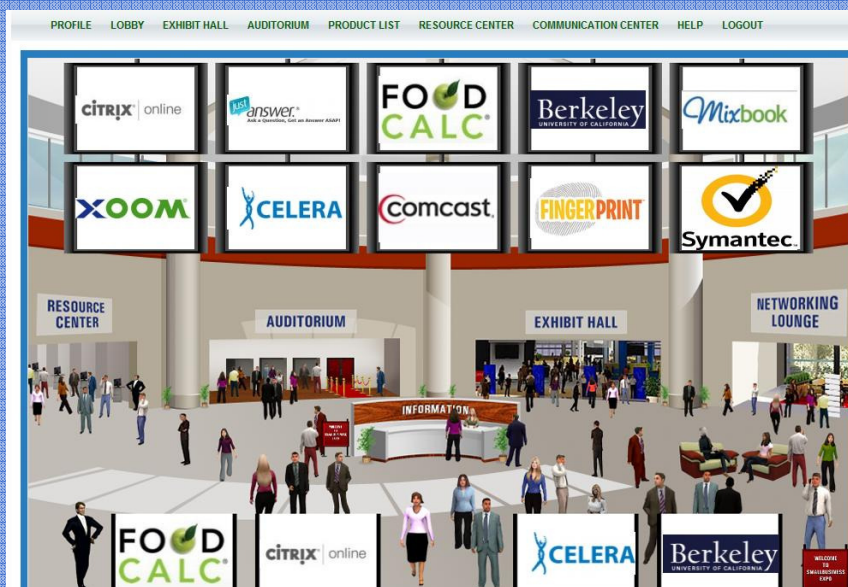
PROFILE LOBBY EXHIBIT HALL AUDITORIUM PRODUCT LIST RESOURCE CENTER COMMUNICATION CENTER HELP LOGOUT

CITRIX online

just answer. Ask a Question, Get an Answer ASAP!

FOOD CALC

Berkeley UNIVERSITY OF CALIFORNIA

Mixbook

XOOM

CELERA

Comcast

FINGERPRINT

Symantec.

RESOURCE CENTER

AUDITORIUM

EXHIBIT HALL

NETWORKING LOUNGE

INFORMATION

FOOD CALC

CITRIX online

CELERA

Berkeley UNIVERSITY OF CALIFORNIA

WELCOME TO SMALLBUSINESS EXPO